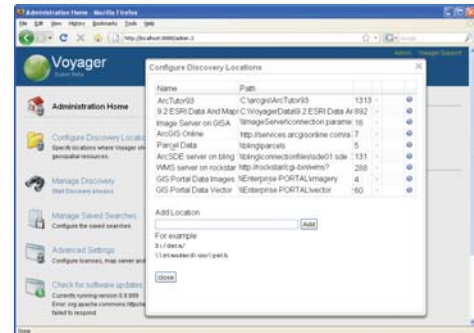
Administration Home - Mozilla Firefox

File Edit View History Bookmarks Tools Help

http://localhost:8888/admin.3

Voyager

Admin Voyager Support

Administration Home

Configure Discovery Locations

Specify locations where Voyager should discover geospatial resources.

Manage Discovery

Start Discovery process

Manage Saved Searches

Configure the saved searches

Advanced Settings

Configure licenses, map server and

Check for software updates

Currently running version 0.9.999

Error: org.apache.commons.httpclient failed to respond

Configure Discovery Locations

| Name | Path | | |
|---|---|---|---|
| ArcTutor93 | C:\arcgis\ArcTutor93 | 1313 | |
| 9.2 ESRI Data And Maps | C:\VoyagerData\9.2 ESRI Data A | 892 | |
| Image Server on GISA | \\ImageServerconnection parame | 16 | |
| ArcGIS Online | http://services.arcgisonline.com/a | 7 | |
| Parcel Data | \\bling\parcels | 5 | |
| ArcSDE server on bling | \\bling\connection\files\sde01.sde | 131 | |
| WMS server on rockstar | http://rockstar/cgi-bin/wms? | 288 | |
| GIS Portal Data Images | \\Enterprise PORTAL\imagery | 4 | |
| GIS Portal Data Vector | \\Enterprise PORTAL\vector | 60 | |

Add Location

Add

For example:
\\c:\data\
\\Leswoodlan\60\usr\parts

close

Done